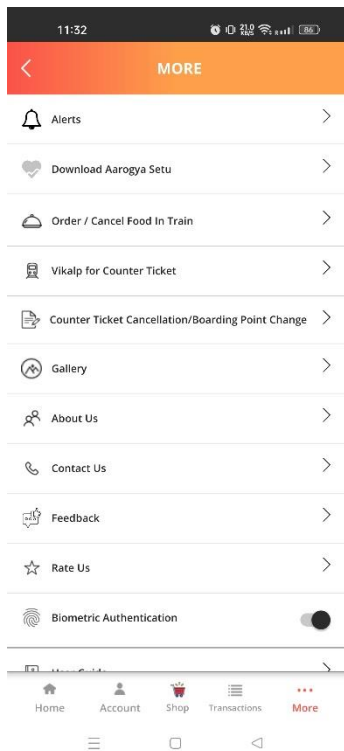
11:32 21.0 KB/S 86

MORE

Alerts

Download Aarogya Setu

Order / Cancel Food In Train

Vikalp for Counter Ticket

Counter Ticket Cancellation/Boarding Point Change

Gallery

About Us

Contact Us

Feedback

Rate Us

Biometric Authentication

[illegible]

Home Account Shop Transactions More